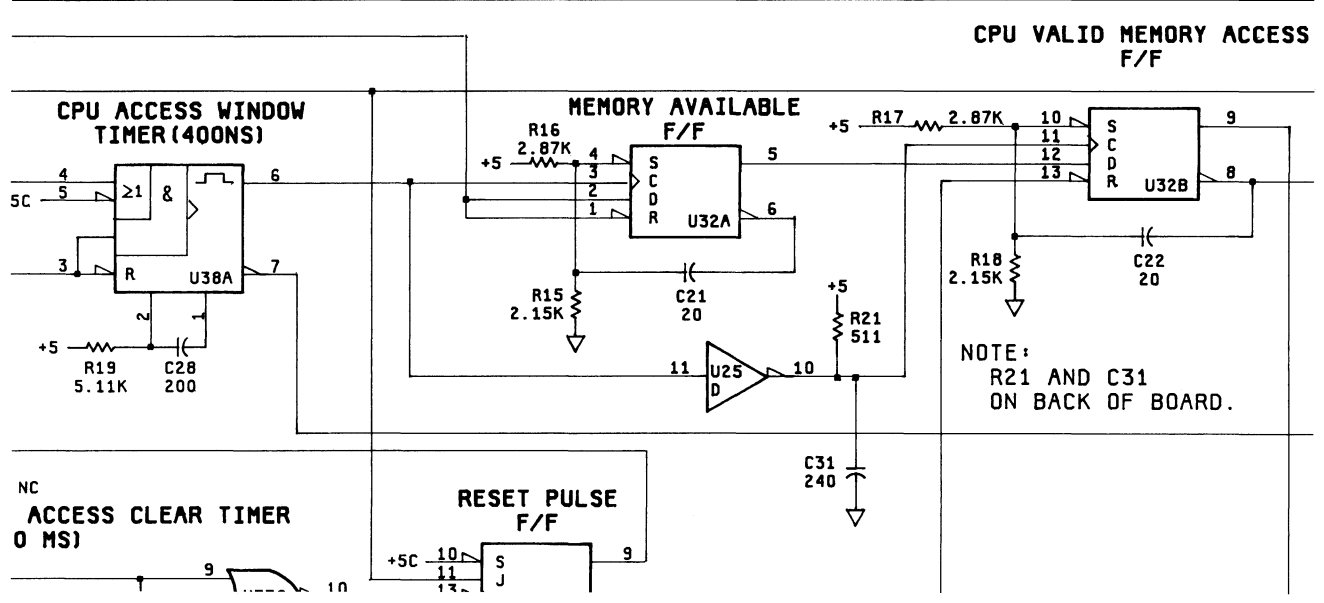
CPU VALID MEMORY ACCESS F/F

CPU ACCESS WINDOW TIMER(400NS)

MEMORY AVAILABLE F/F

R16 2.87K

+5

4 3 2 1

S C D R

5

U32A

6

+5 R17 2.87K

10 11 12 13

S C D R

U32B

9

8

4

5C 5

$\geq1$

&

6

3

R

U38A

7

2 1

+5

R19 5.11K

C28 200

R15 2.15K

C21 20

R18 2.15K

C22 20

+5

R21 511

11

U25 D

10

NOTE:
R21 AND C31
ON BACK OF BOARD.

C31 240

NC

ACCESS CLEAR TIMER
0 MS)

RESET PULSE F/F

+5C 10 11 13

S J

9

9

10